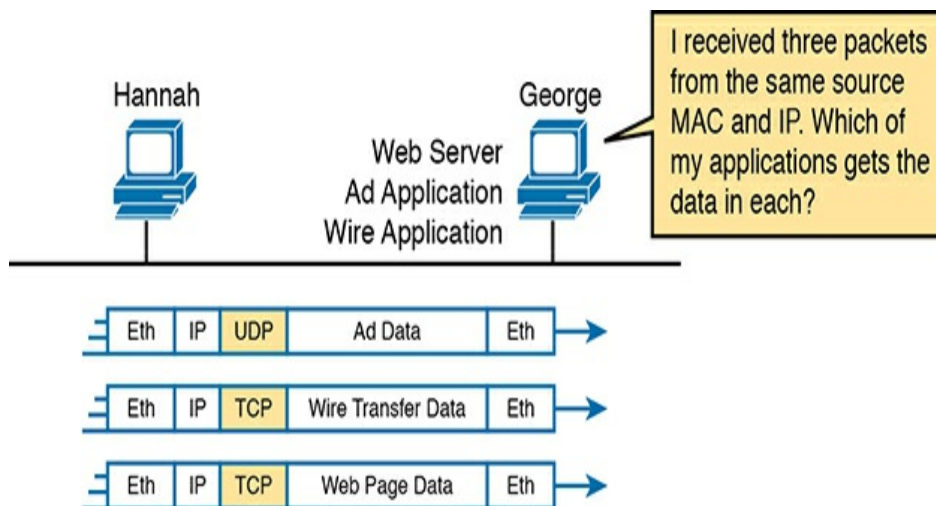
Hannah

George

Web Server
Ad Application
Wire Application

I received three packets from the same source MAC and IP. Which of my applications gets the data in each?

| Eth | IP | UDP | Ad Data | Eth |
|---|---|---|---|---|
| Eth | IP | TCP | Wire Transfer Data | Eth |
| Eth | IP | TCP | Web Page Data | Eth |